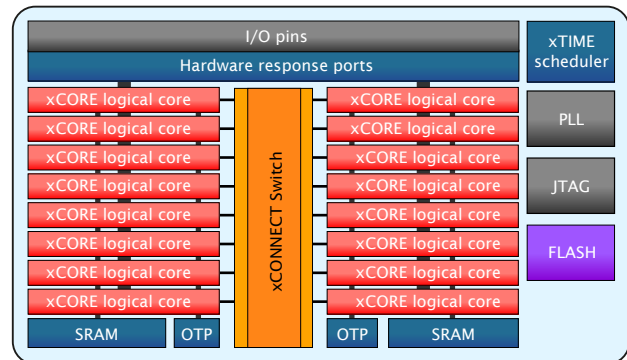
I/O pins

Hardware response ports

xTIME scheduler

xCORE logical core
xCORE logical core
xCORE logical core
xCORE logical core
xCORE logical core
xCORE logical core
xCORE logical core
xCORE logical core

xCONNECT Switch

xCORE logical core
xCORE logical core
xCORE logical core
xCORE logical core
xCORE logical core
xCORE logical core
xCORE logical core
xCORE logical core

PLL

JTAG

FLASH

SRAM

OTP

OTP

SRAM